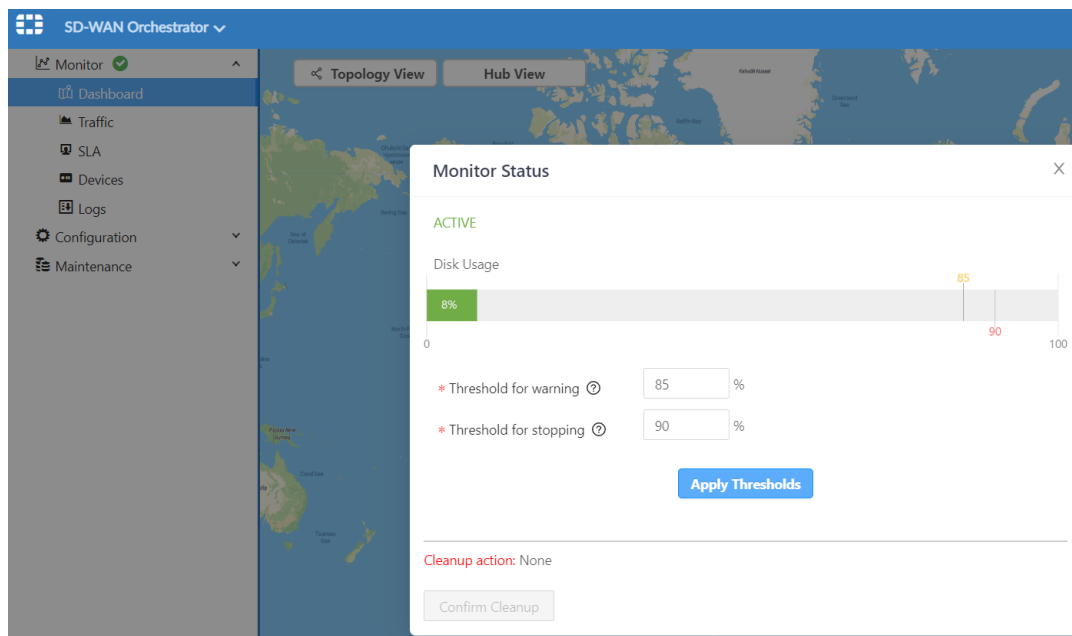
SD-WAN Orchestrator

Monitor
Dashboard
Traffic
SLA
Devices
Logs
Configuration
Maintenance

Topology View
Hub View

Monitor Status

ACTIVE

Disk Usage

85
8%
90
0
100

* Threshold for warning 85 %
* Threshold for stopping 90 %

Apply Thresholds

Cleanup action: None

Confirm Cleanup